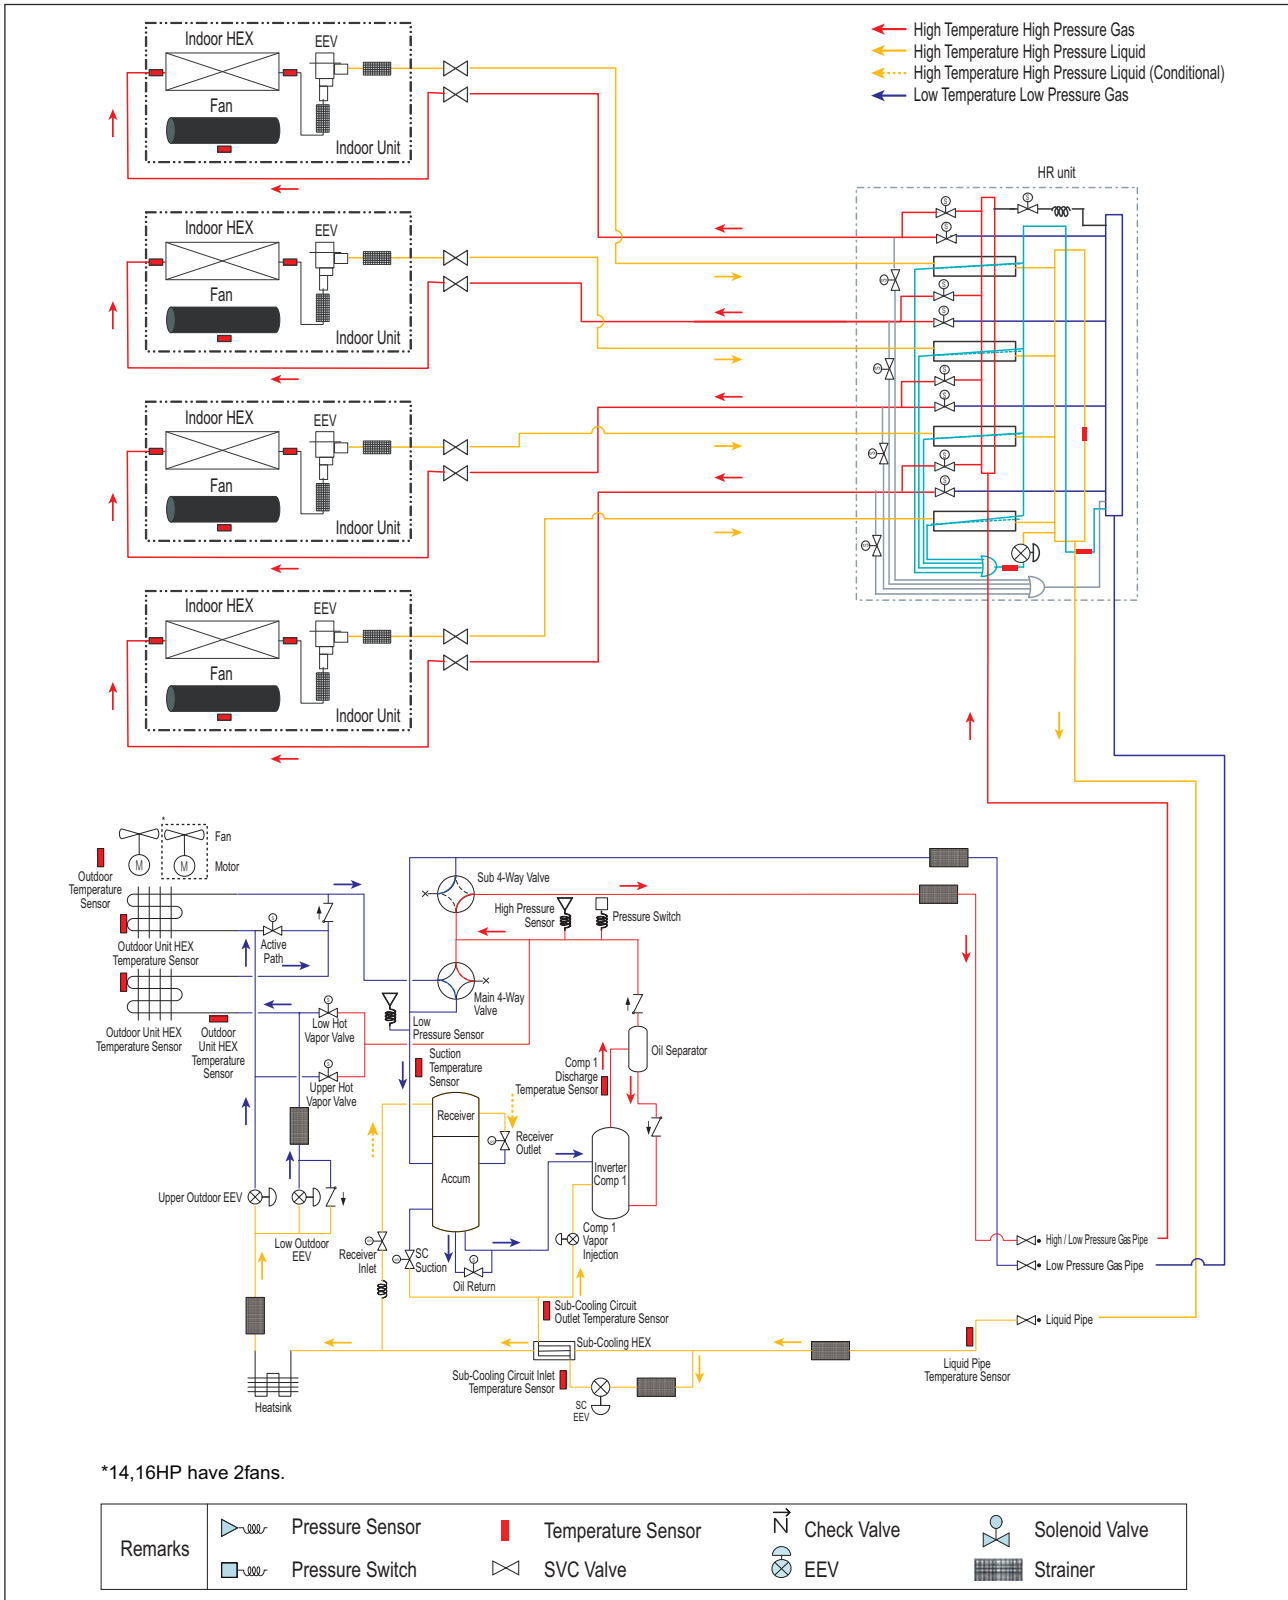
High Temperature High Pressure Gas
High Temperature High Pressure Liquid
High Temperature High Pressure Liquid (Conditional)
Low Temperature Low Pressure Gas

Indoor HEX
EEV
Fan
Indoor Unit

Indoor HEX
EEV
Fan
Indoor Unit

Indoor HEX
EEV
Fan
Indoor Unit

Indoor HEX
EEV
Fan
Indoor Unit

HR unit

Fan
Motor
M
M
Outdoor Temperature Sensor
Outdoor Unit HEX Temperature Sensor
Active Path
Outdoor Unit HEX Temperature Sensor
Outdoor Unit HEX Temperature Sensor
Low Hot Vapor Valve
Upper Hot Vapor Valve
Upper Outdoor EEV
Low Outdoor EEV
Heatsink
Sub 4-Way Valve
High Pressure Sensor
Pressure Switch
Main 4-Way Valve
Low Pressure Sensor
Suction Temperature Sensor
Receiver
Accum
Receiver Outlet
Receiver Inlet
SC Suction
Oil Return
Comp 1 Discharge Temperature Sensor
Oil Separator
Inverter Comp 1
Comp 1 Vapor Injection
Sub-Cooling Circuit Outlet Temperature Sensor
Sub-Cooling HEX
Sub-Cooling Circuit Inlet Temperature Sensor
SC EEV
High / Low Pressure Gas Pipe
Low Pressure Gas Pipe
Liquid Pipe
Liquid Pipe Temperature Sensor

*14,16HP have 2fans.

| Remarks | Pressure Sensor | Temperature Sensor | Check Valve | Solenoid Valve |
|---|---|---|---|---|
| | Pressure Switch | SVC Valve | EEV | Strainer |